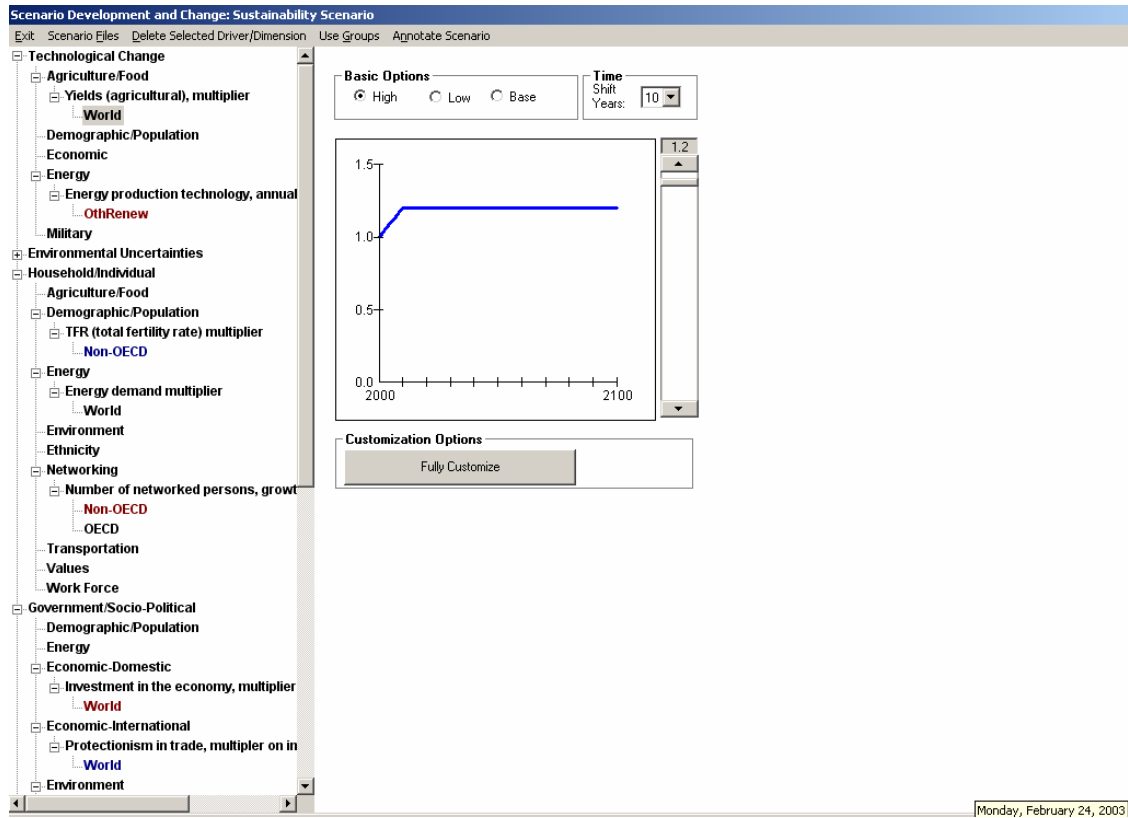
Scenario Development and Change: Sustainability Scenario

Exit Scenario Files Delete Selected Driver/Dimension Use Groups Annotate Scenario

Technological Change
Agriculture/Food
Yields (agricultural), multiplier
World
Demographic/Population
Economic
Energy
Energy production technology, annual
OthRenew
Military
Environmental Uncertainties
Household/Individual
Agriculture/Food
Demographic/Population
TFR (total fertility rate) multiplier
Non-OECD
Energy
Energy demand multiplier
World
Environment
Ethnicity
Networking
Number of networked persons, growt
Non-OECD
OECD
Transportation
Values
Work Force
Government/Socio-Political
Demographic/Population
Energy
Economic-Domestic
Investment in the economy, multiplier
World
Economic-International
Protectionism in trade, multipler on in
World
Environment

Basic Options
High Low Base

Time
Shift Years: 10

1.2

1.5
1.0
0.5
0.0
2000
2100

Customization Options
Fully Customize

Monday, February 24, 2003